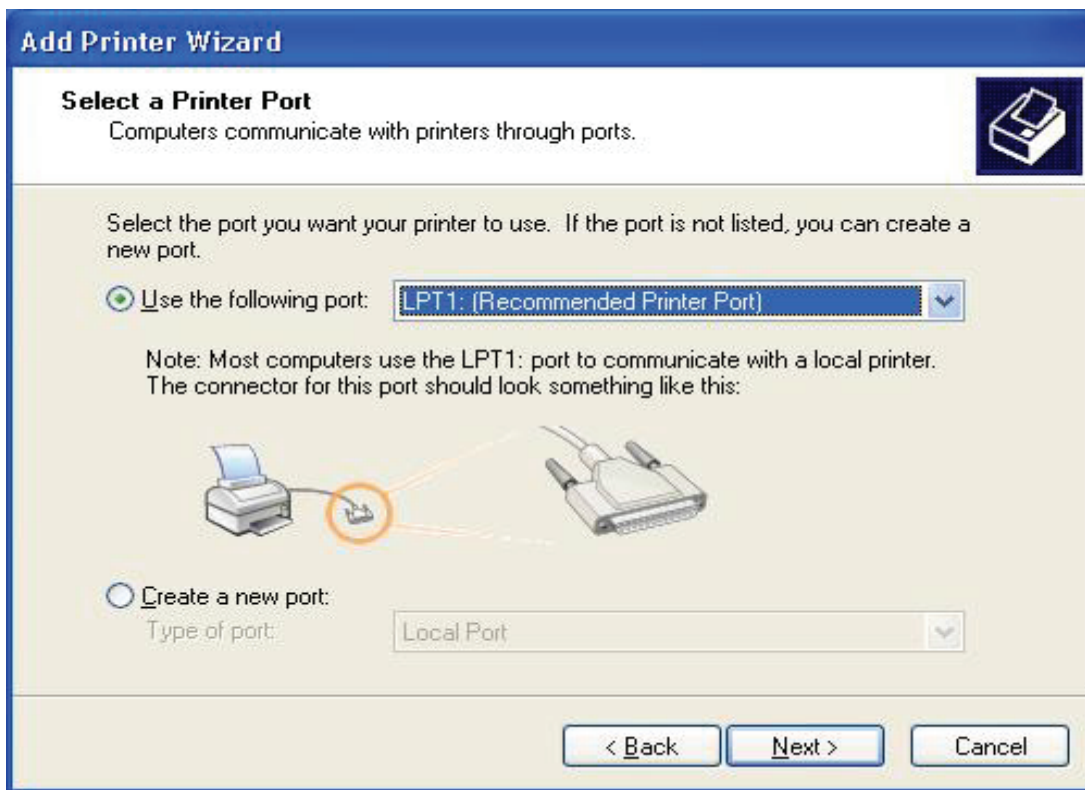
Add Printer Wizard

Select a Printer Port
Computers communicate with printers through ports.

Select the port you want your printer to use. If the port is not listed, you can create a new port.

Use the following port: LPT1: (Recommended Printer Port)

Note: Most computers use the LPT1: port to communicate with a local printer. The connector for this port should look something like this:

Create a new port:
Type of port: Local Port

< Back Next > Cancel